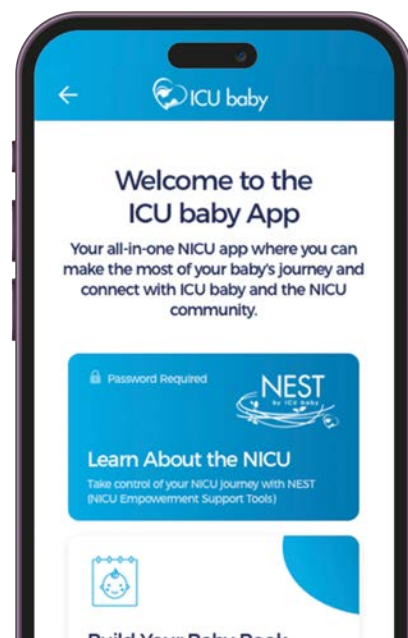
ICU baby

Welcome to the ICU baby App

Your all-in-one NICU app where you can make the most of your baby's journey and connect with ICU baby and the NICU community.

Password Required

NEST
by ICU baby

Learn About the NICU

Take control of your NICU journey with NEST (NICU Empowerment Support Tools)

Build Your Baby Book